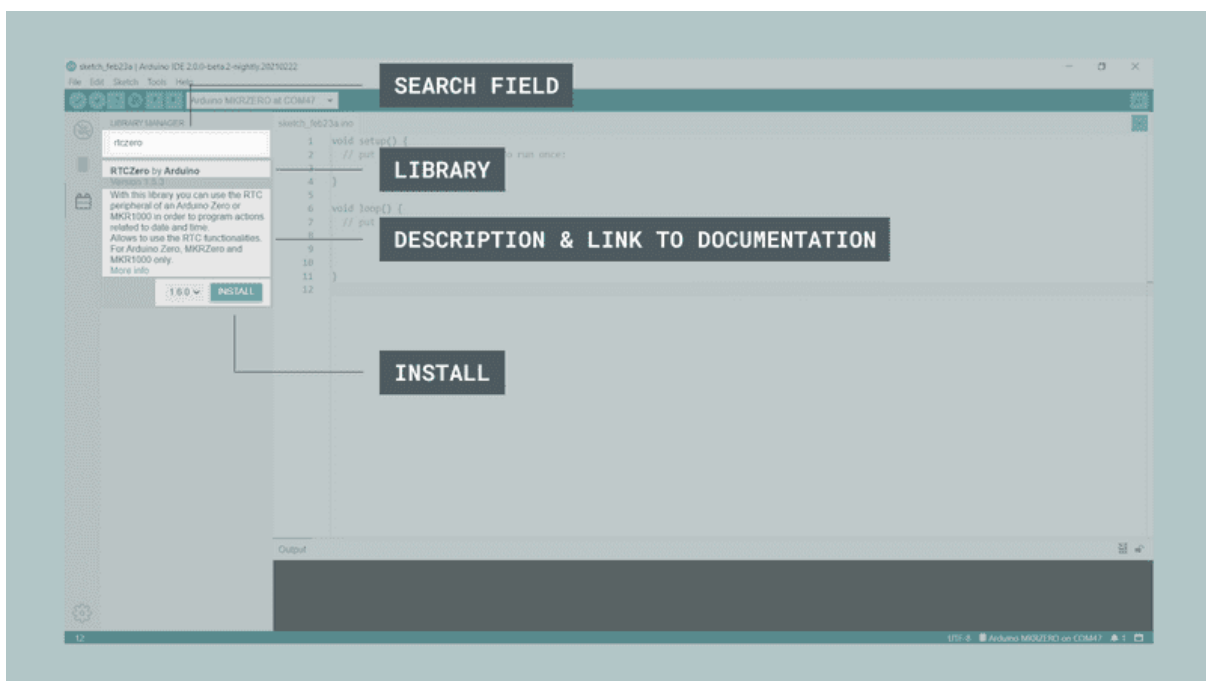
sketch_feb23a | Arduino IDE 2.0.0-beta.2-nightly.20210222

File Edit Sketch Tools Help

Arduino MKRZERO at COM47

SEARCH FIELD

LIBRARY MANAGER

rtczero

sketch_feb23a.ino

LIBRARY

RTCZero by Arduino

Version 1.6.0

With this library you can use the RTC peripheral of an Arduino Zero or MKR1000 in order to program actions related to date and time. Allows to use the RTC functionalities. For Arduino Zero, MKRZero and MKR1000 only.

More info

DESCRIPTION & LINK TO DOCUMENTATION

1.6.0 INSTALL

1 void setup() {
2 // put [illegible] to run once:
3
4 }
5
6 void loop() {
7 // put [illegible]
8
9
10
11 }
12

INSTALL

Output

12

UTF-8 Arduino MKRZERO on COM47 1